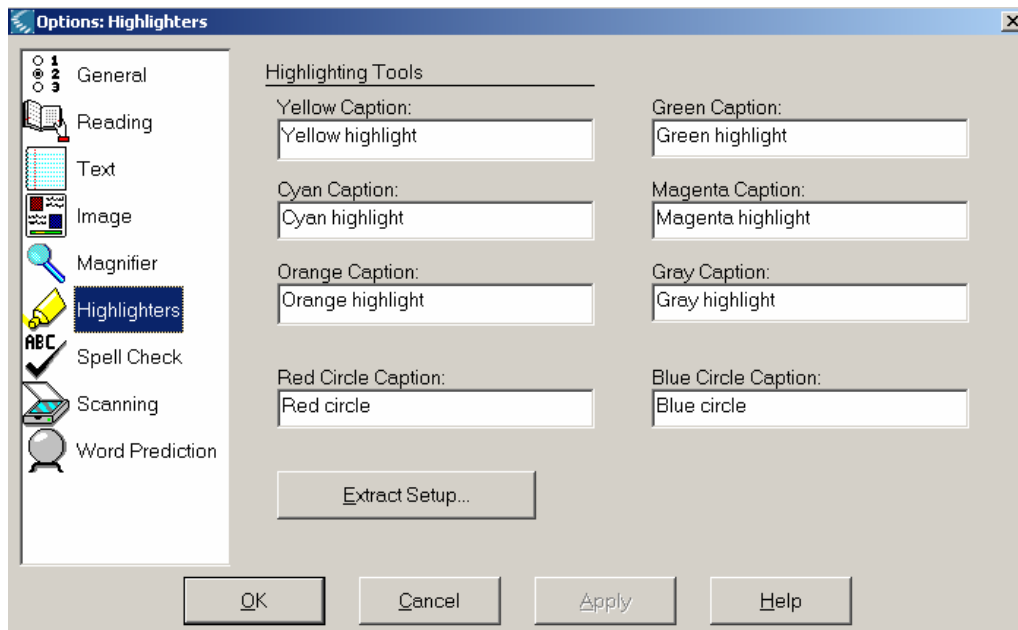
Options: Highlighters

General
Reading
Text
Image
Magnifier
Highlighters
Spell Check
Scanning
Word Prediction

Highlighting Tools

Yellow Caption:
Yellow highlight

Green Caption:
Green highlight

Cyan Caption:
Cyan highlight

Magenta Caption:
Magenta highlight

Orange Caption:
Orange highlight

Gray Caption:
Gray highlight

Red Circle Caption:
Red circle

Blue Circle Caption:
Blue circle

Extract Setup...

OK
Cancel
Apply
Help